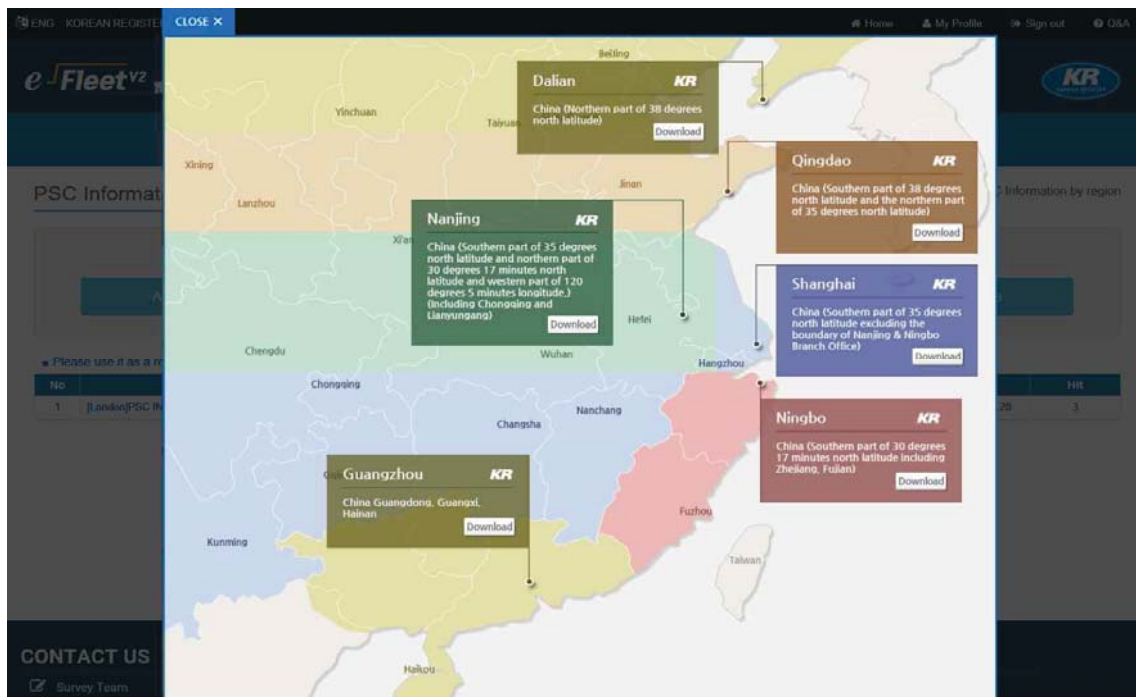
ENG KOREAN REGISTE CLOSE ✕ Home My Profile Sign out Q&A

e Fleet V2

KR

PSC Informat

Information by region

Please use it as a r

| No | | Hit |
|---|---|---|
| 1 | [London]PSC In | 20 | 3 |

CONTACT US

Survey Team

Beijing

Dalian KR
China (Northern part of 38 degrees north latitude)
Download

Qingdao KR
China (Southern part of 38 degrees north latitude and the northern part of 35 degrees north latitude)
Download

Nanjing KR
China (Southern part of 35 degrees north latitude and northern part of 30 degrees 17 minutes north latitude and western part of 120 degrees 5 minutes longitude.) (including Chongqing and Lianyungang)
Download

Shanghai KR
China (Southern part of 35 degrees north latitude excluding the boundary of Nanjing & Ningbo Branch Office)
Download

Ningbo KR
China (Southern part of 30 degrees 17 minutes north latitude including Zhejiang, Fujian)
Download

Guangzhou KR
China Guangdong, Guangxi, Hainan
Download

Yinchuan Taiyuan Xining Lanzhou Jinan Xi'an Hefei Chengdu Wuhan Hangzhou Chongqing Changsha Nanchang Fuzhou Kunming Taiwan Haikou